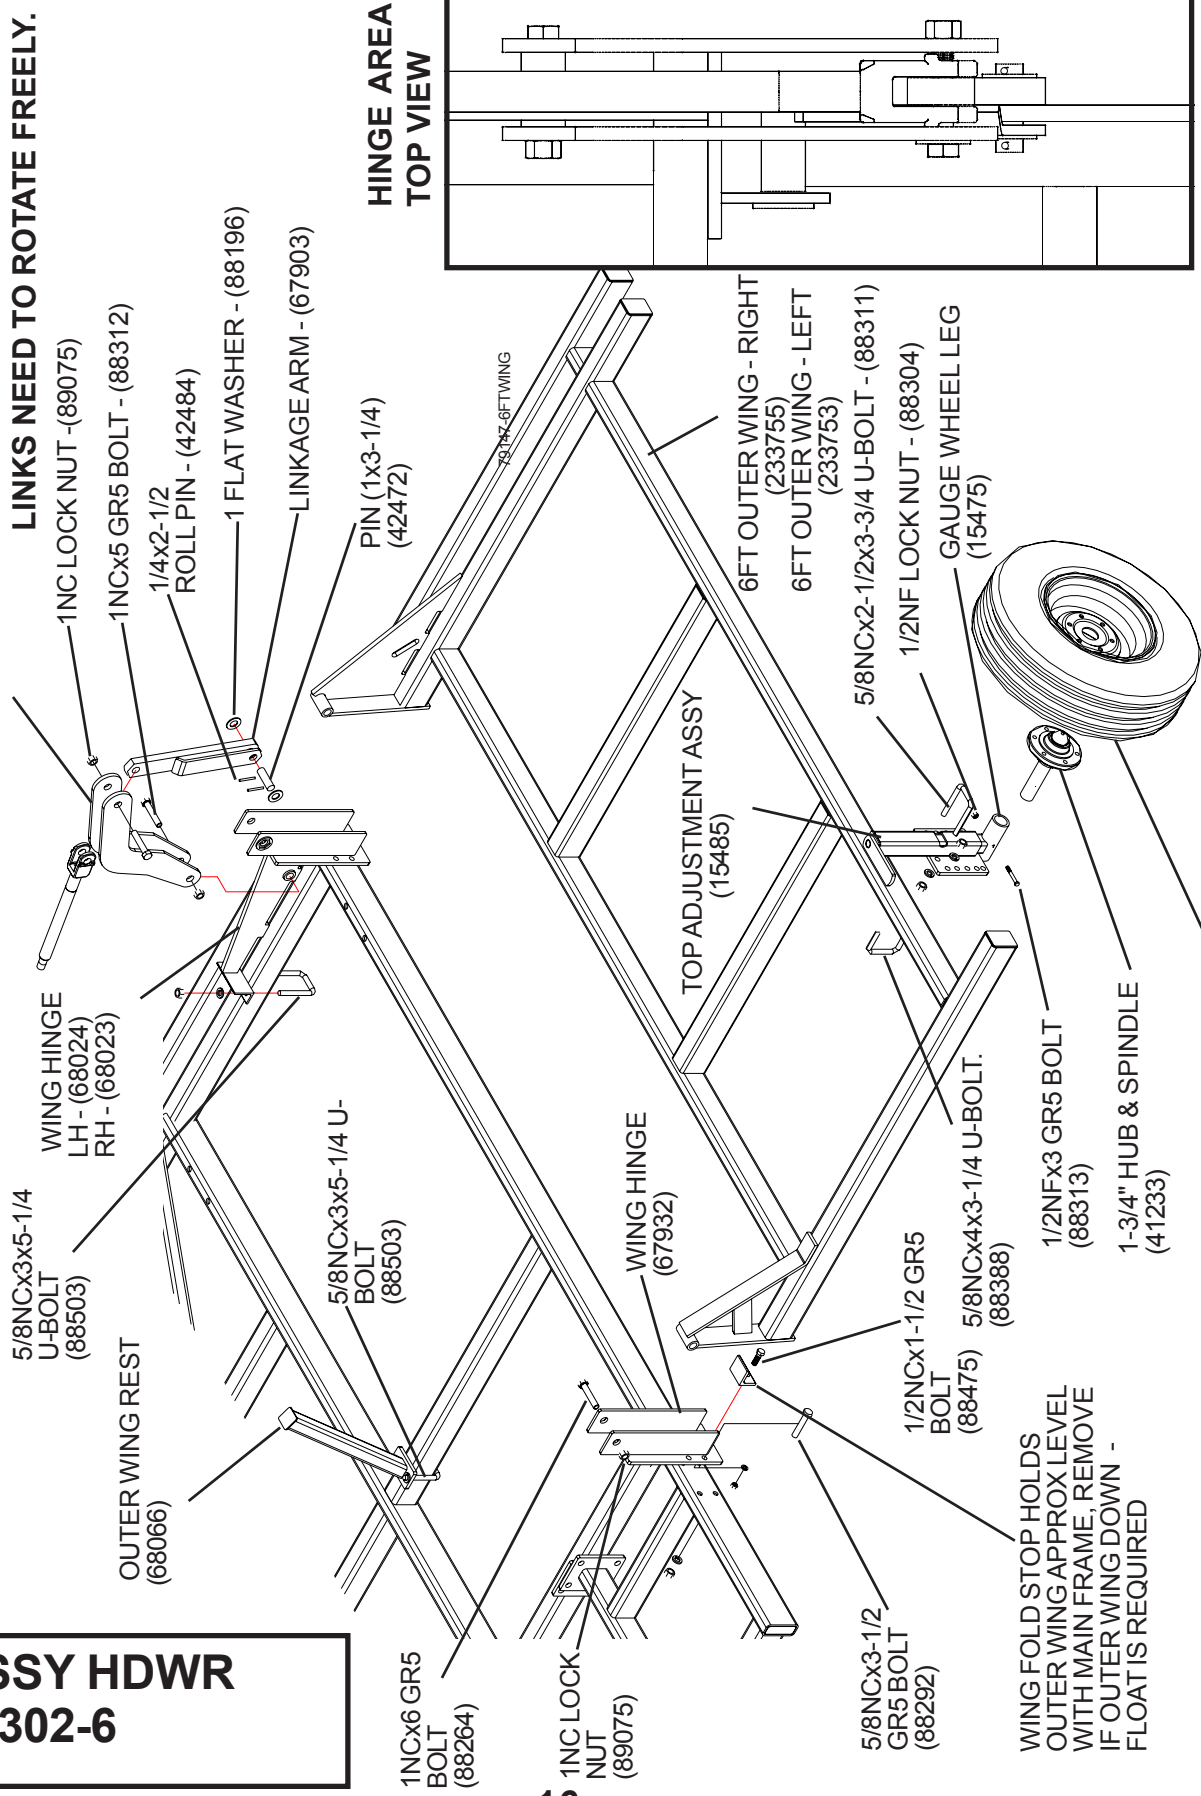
LINKS NEED TO ROTATE FREELY.

HINGE AREA
TOP VIEW

1NC LOCK NUT -(89075)

1NCx5 GR5 BOLT - (88312)

1/4x2-1/2
ROLL PIN - (42484)

1 FLAT WASHER - (88196)

LINKAGE ARM - (67903)

PIN (1x3-1/4)
(42472)

79147-6FTWING

6FT OUTER WING - RIGHT
(233755)
6FT OUTER WING - LEFT
(233753)

5/8NCx2-1/2x3-3/4 U-BOLT - (88311)

1/2NF LOCK NUT - (88304)

GAUGE WHEEL LEG
(15475)

TOP ADJUSTMENT ASSY
(15485)

WING HINGE
LH - (68024)
RH - (68023)

5/8NCx3x5-1/4
U-BOLT
(88503)

5/8NCx3x5-1/4 U-
BOLT
(88503)

OUTER WING REST
(68066)

WING HINGE
(67932)

5/8NCx4x3-1/4 U-BOLT.

1/2NFx3 GR5 BOLT
(88313)

1-3/4" HUB & SPINDLE
(41233)

1/2NCx1-1/2 GR5
BOLT
(88475)

5/8NCx4x3-1/4 U-BOLT
(88388)

WING FOLD STOP HOLDS
OUTER WING APPROX LEVEL
WITH MAIN FRAME, REMOVE
IF OUTER WING DOWN -
FLOAT IS REQUIRED

5/8NCx3-1/2
GR5 BOLT
(88292)

1NCx6 GR5
BOLT
(88264)

1NC LOCK
NUT
(89075)

SSY HDWR
302-6